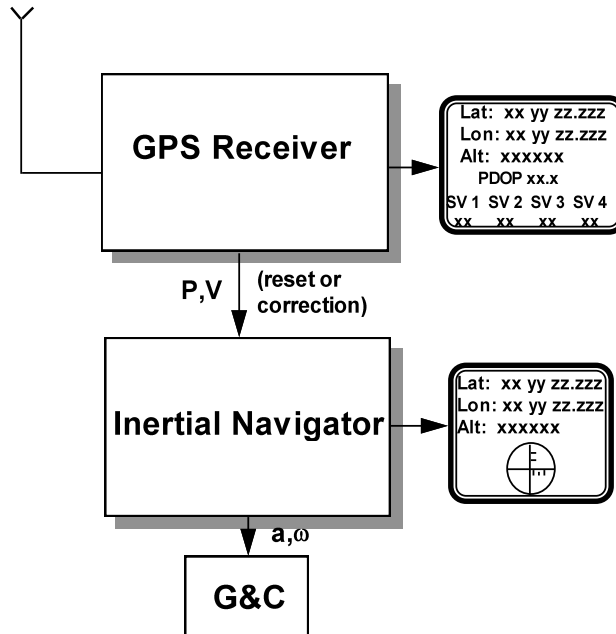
GPS Receiver

Lat: xx yy zz.zzz
Lon: xx yy zz.zzz
Alt: xxxxxx
PDOP xx.x
SV 1 SV 2 SV 3 SV 4
xx xx xx xx

P,V

(reset or correction)

Inertial Navigator

Lat: xx yy zz.zzz
Lon: xx yy zz.zzz
Alt: xxxxxx

a,$\omega$

G&C